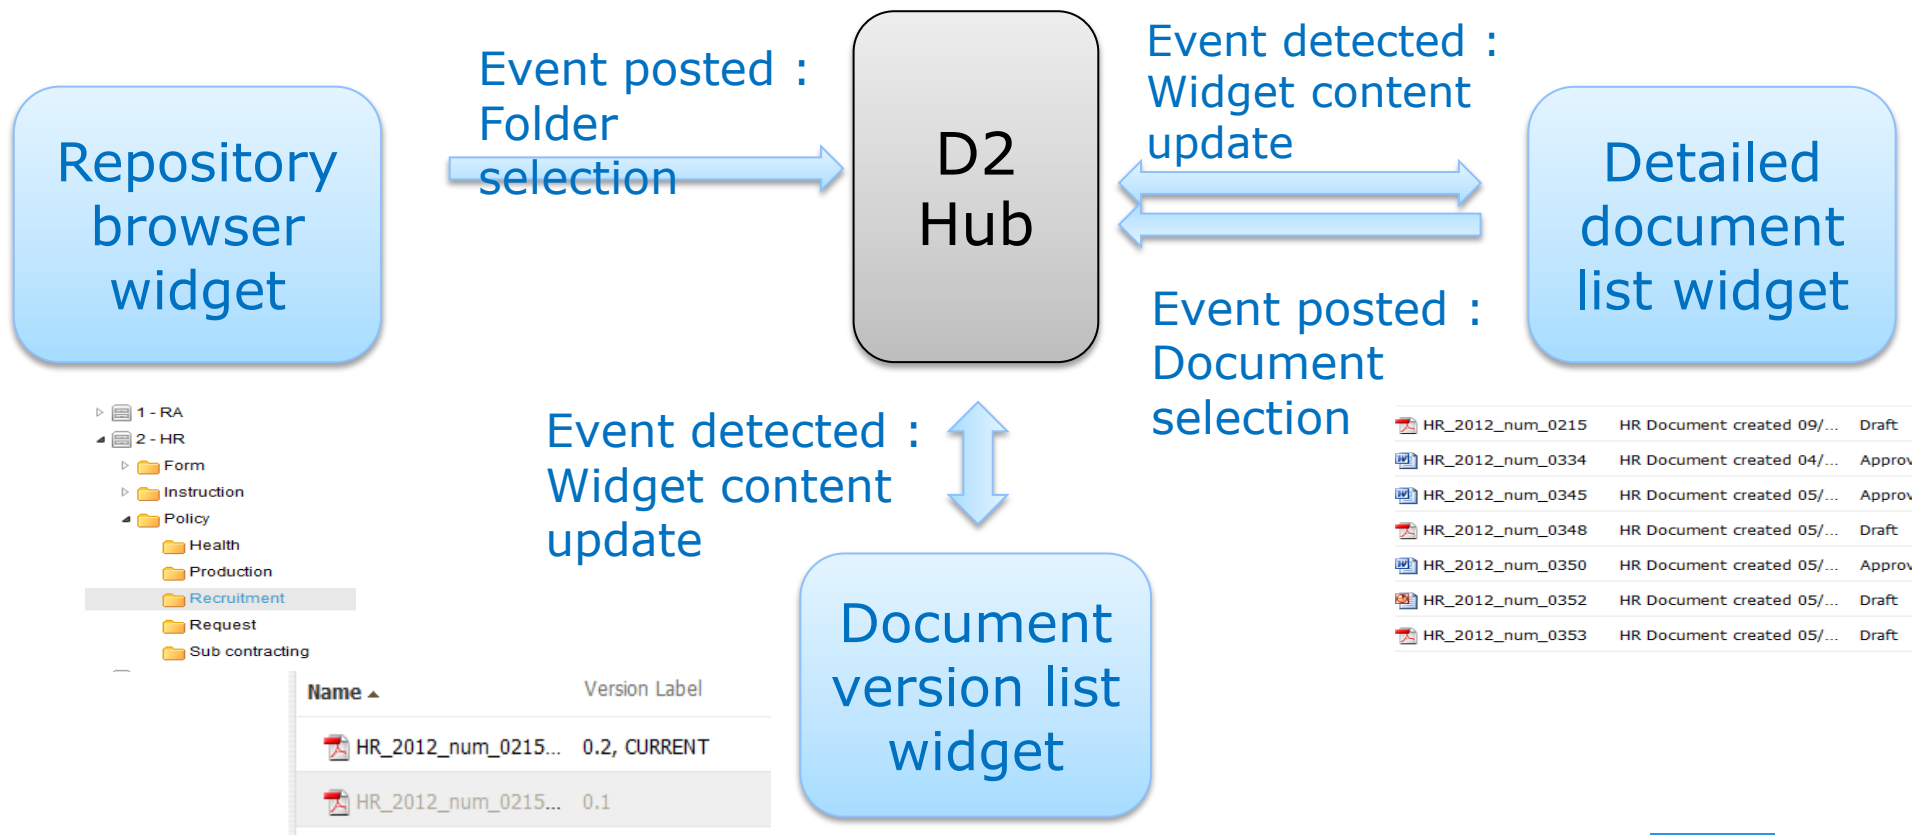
Repository browser widget

Event posted : Folder selection

D2 Hub

Event detected : Widget content update

Detailed document list widget

Event posted : Document selection

1 - RA
2 - HR
Form
Instruction
Policy
Health
Production
Recruitment
Request
Sub contracting

Event detected : Widget content update

| Name ▲ | Version Label |
|---|---|
| HR_2012_num_0215... | 0.2, CURRENT |
| HR_2012_num_0215... | 0.1 |

Document version list widget

| | | |
|---|---|---|
| HR_2012_num_0215 | HR Document created 09/... | Draft |
| HR_2012_num_0334 | HR Document created 04/... | Approv |
| HR_2012_num_0345 | HR Document created 05/... | Approv |
| HR_2012_num_0348 | HR Document created 05/... | Draft |
| HR_2012_num_0350 | HR Document created 05/... | Approv |
| HR_2012_num_0352 | HR Document created 05/... | Draft |
| HR_2012_num_0353 | HR Document created 05/... | Draft |